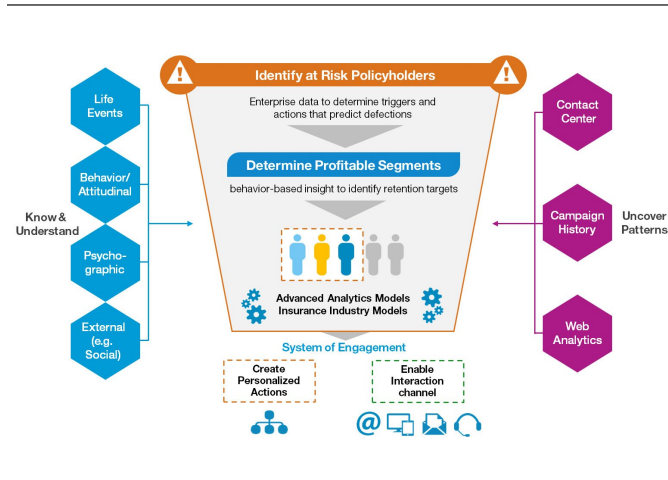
Identify at Risk Policyholders

Enterprise data to determine triggers and actions that predict defections

Determine Profitable Segments

behavior-based insight to identify retention targets

Advanced Analytics Models
Insurance Industry Models

System of Engagement

Create Personalized Actions

Enable Interaction channel

Life Events

Behavior/ Attitudinal

Psychographic

External (e.g. Social)

Know & Understand

Contact Center

Campaign History

Web Analytics

Uncover Patterns